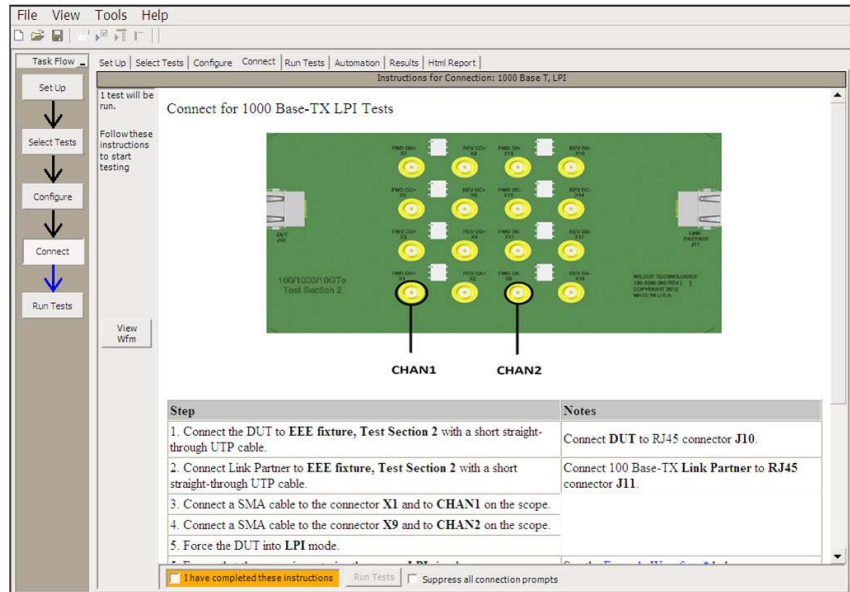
File View Tools Help

Task Flow

Set Up

Select Tests

Configure

Connect

Run Tests

Set Up | Select Tests | Configure | Connect | Run Tests | Automation | Results | Html Report

Instructions for Connection: 1000 Base T, LPI

1 test will be run.

Follow these instructions to start testing

View Wfm

Connect for 1000 Base-TX LPI Tests

FWD DD+ X7 | REV DD+ X8 | FWD DD- X15 | REV DD- X16

FWD DC+ X5 | REV DC+ X6 | FWD DC- X13 | REV DC- X14

FWD DB+ X3 | REV DB+ X4 | FWD DB- X11 | REV DB- X12

FWD DA+ X1 | REV DA+ X2 | FWD DA- X9 | REV DA- X10

DUT J10

LINK PARTNER J11

100/1000/10GTs Test Section 2

WILDER TECHNOLOGIES 100-1000-000 REV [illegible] COPYRIGHT 2012 MADE IN U.S.A.

CHAN1

CHAN2

| Step | Notes |
|---|---|
| 1. Connect the DUT to **EEE fixture, Test Section 2** with a short straight-through UTP cable. | Connect **DUT** to RJ45 connector **J10**. |
| 2. Connect Link Partner to **EEE fixture, Test Section 2** with a short straight-through UTP cable. | Connect 100 Base-TX **Link Partner** to **RJ45** connector **J11**. |
| 3. Connect a SMA cable to the connector **X1** and to **CHAN1** on the scope. | |
| 4. Connect a SMA cable to the connector **X9** and to **CHAN2** on the scope. | |
| 5. Force the DUT into **LPI** mode. | |
| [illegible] | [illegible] |

I have completed these instructions

Run Tests

Suppress all connection prompts